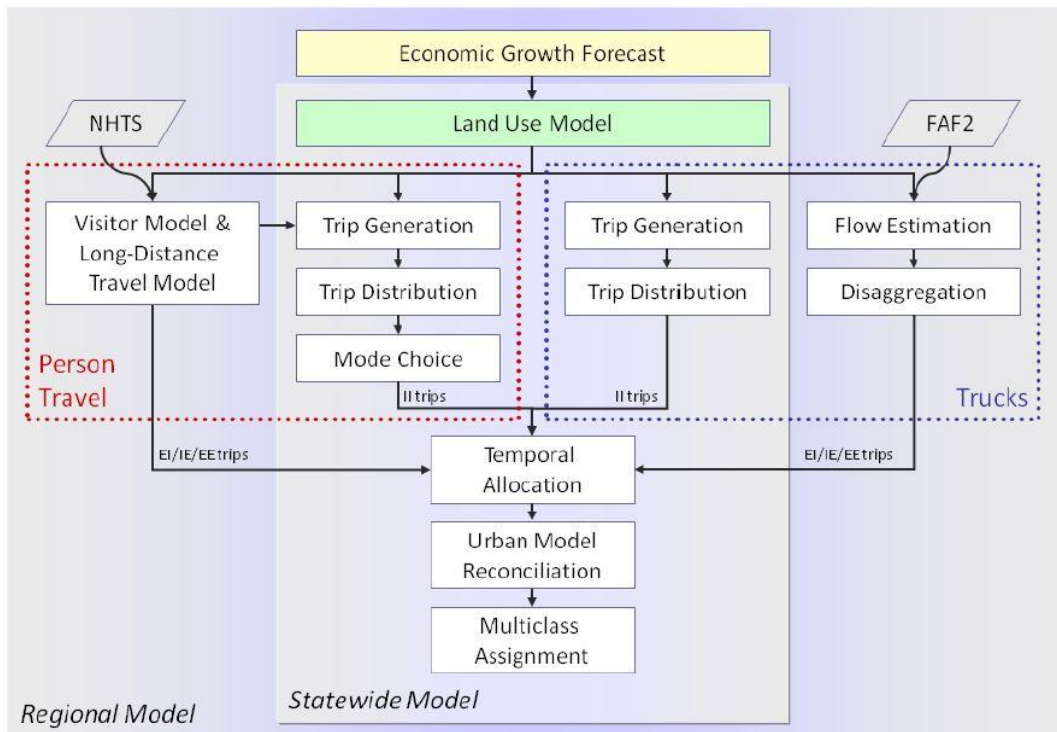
Economic Growth Forecast

NHTS

Land Use Model

FAF2

Visitor Model & Long-Distance Travel Model

Trip Generation

Trip Distribution

Mode Choice

Trip Generation

Trip Distribution

Flow Estimation

Disaggregation

Person Travel

II trips

II trips

Trucks

EI/IE/EEtrips

Temporal Allocation

EI/IE/EEtrips

Urban Model Reconciliation

Multiclass Assignment

Statewide Model

Regional Model